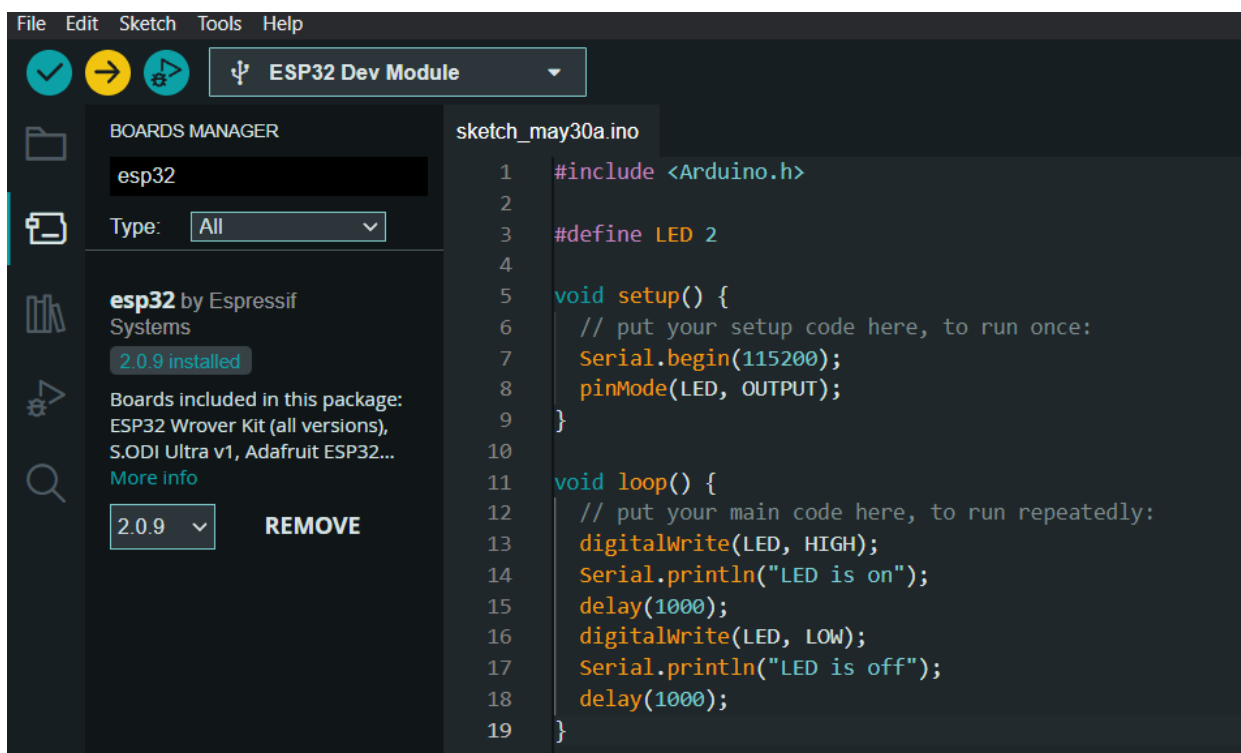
File Edit Sketch Tools Help

ESP32 Dev Module

BOARDS MANAGER

esp32

Type: All

esp32 by Espressif Systems

2.0.9 installed

Boards included in this package: ESP32 Wrover Kit (all versions), S.ODI Ultra v1, Adafruit ESP32...

More info

2.0.9

REMOVE

sketch_may30a.ino

1 #include <Arduino.h>
2
3 #define LED 2
4
5 void setup() {
6 // put your setup code here, to run once:
7 Serial.begin(115200);
8 pinMode(LED, OUTPUT);
9 }
10
11 void loop() {
12 // put your main code here, to run repeatedly:
13 digitalWrite(LED, HIGH);
14 Serial.println("LED is on");
15 delay(1000);
16 digitalWrite(LED, LOW);
17 Serial.println("LED is off");
18 delay(1000);
19 }